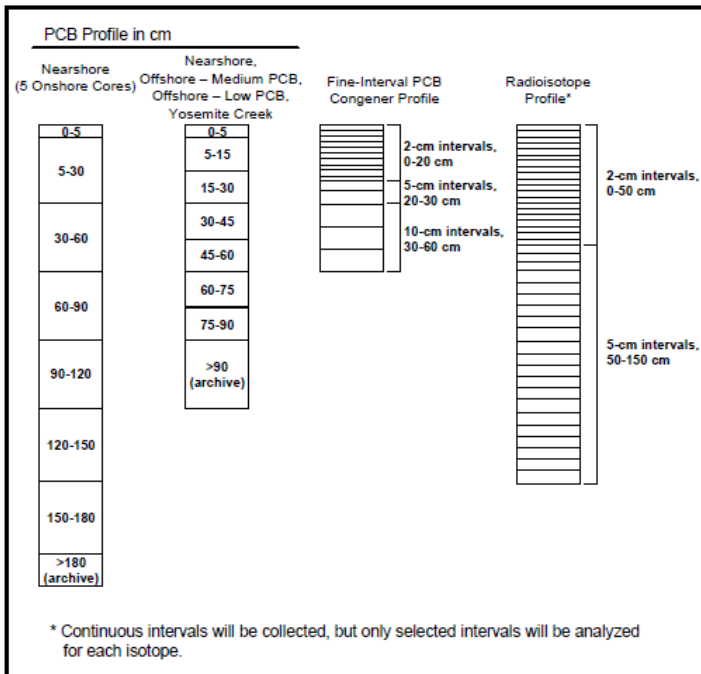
PCB Profile in cm

Nearshore (5 Onshore Cores)

0-5
5-30
30-60
60-90
90-120
120-150
150-180
>180 (archive)

Nearshore, Offshore – Medium PCB, Offshore – Low PCB, Yosemite Creek

0-5
5-15
15-30
30-45
45-60
60-75
75-90
>90 (archive)

Fine-Interval PCB Congener Profile

2-cm intervals, 0-20 cm
5-cm intervals, 20-30 cm
10-cm intervals, 30-60 cm

Radioisotope Profile*

2-cm intervals, 0-50 cm
5-cm intervals, 50-150 cm

* Continuous intervals will be collected, but only selected intervals will be analyzed for each isotope.